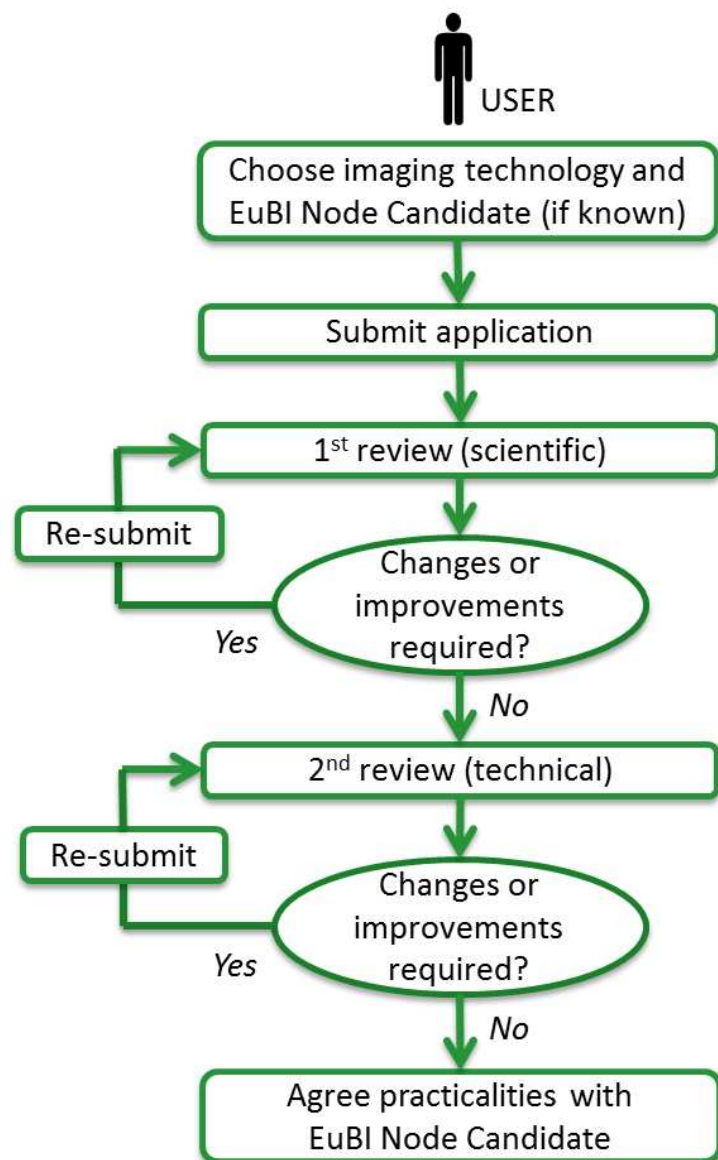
USER

Choose imaging technology and EuBI Node Candidate (if known)

Submit application

1st review (scientific)

Re-submit

Changes or improvements required?

Yes

No

2nd review (technical)

Re-submit

Changes or improvements required?

Yes

No

Agree practicalities with EuBI Node Candidate